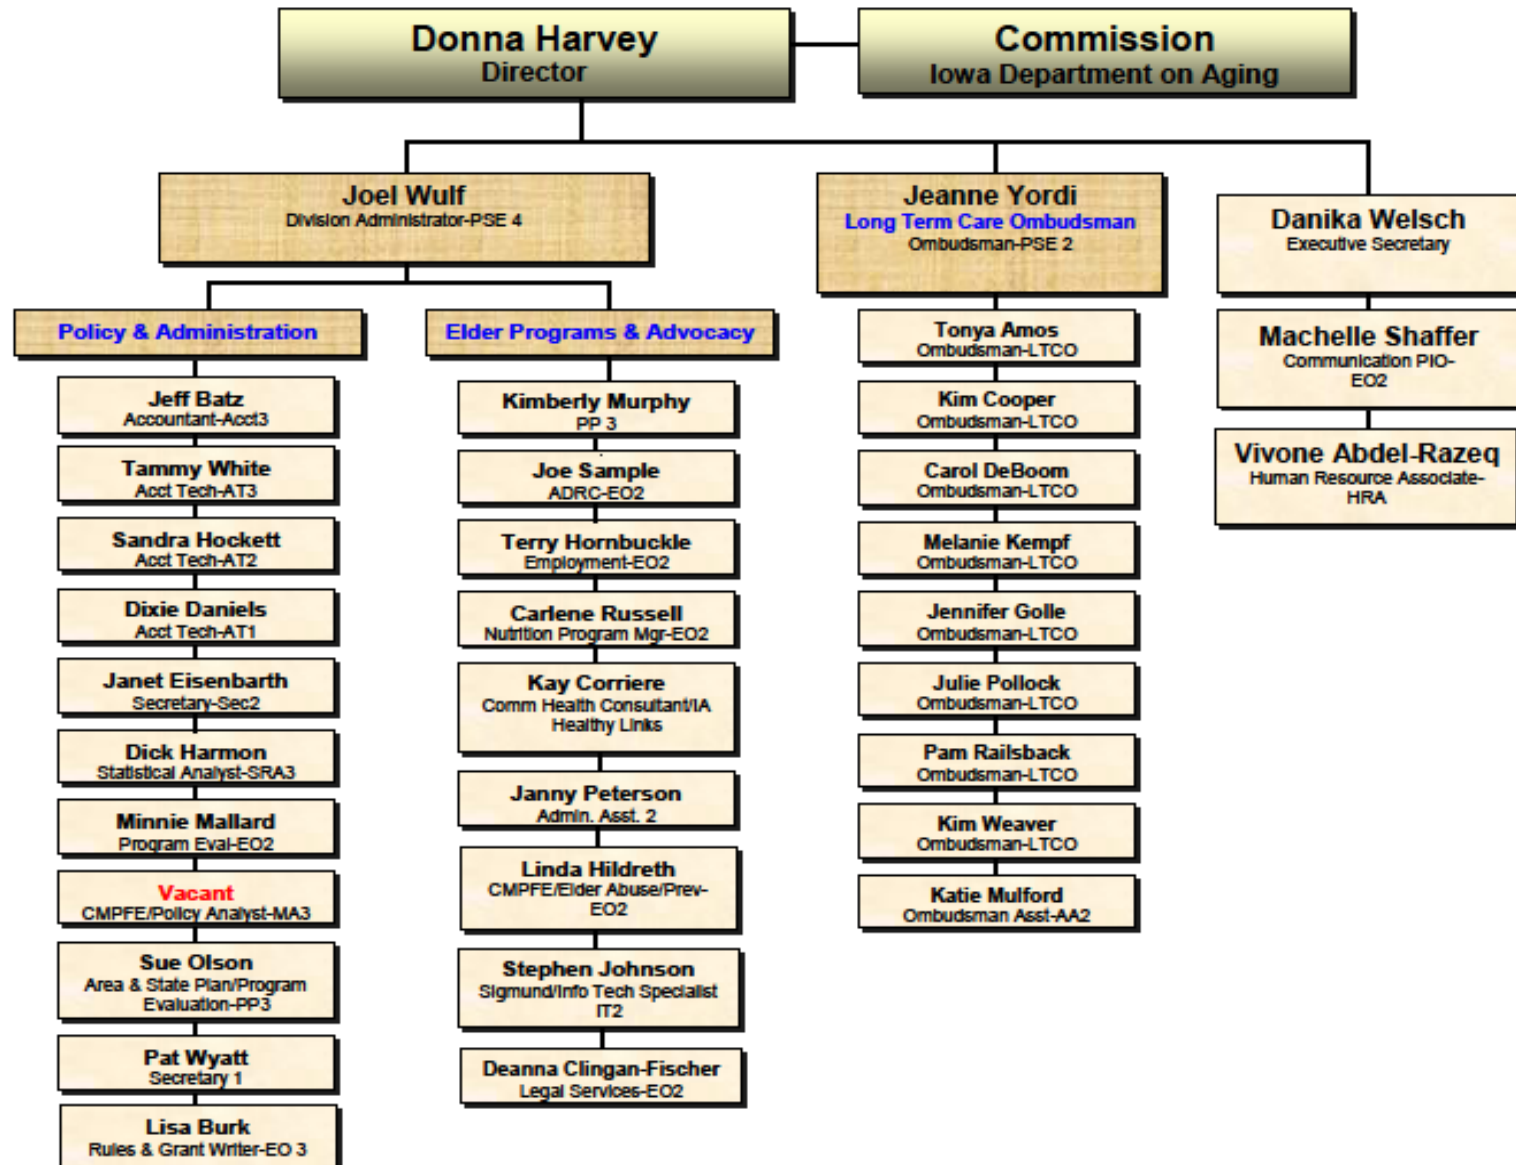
Donna Harvey
Director

Commission
Iowa Department on Aging

Joel Wulf
Division Administrator-PSE 4

Jeanne Yordi
Long Term Care Ombudsman
Ombudsman-PSE 2

Danika Welsch
Executive Secretary

Policy & Administration

Elder Programs & Advocacy

Jeff Batz
Accountant-Acct3

Tammy White
Acct Tech-AT3

Sandra Hockett
Acct Tech-AT2

Dixie Daniels
Acct Tech-AT1

Janet Eisenbarth
Secretary-Sec2

Dick Harmon
Statistical Analyst-SRA3

Minnie Mallard
Program Eval-EO2

Vacant
CMPFE/Policy Analyst-MA3

Sue Olson
Area & State Plan/Program Evaluation-PP3

Pat Wyatt
Secretary 1

Lisa Burk
Rules & Grant Writer-EO 3

Kimberly Murphy
PP 3

Joe Sample
ADRC-EO2

Terry Hornbuckle
Employment-EO2

Carlene Russell
Nutrition Program Mgr-EO2

Kay Corriere
Comm Health Consultant/IA Healthy Links

Janny Peterson
Admin. Asst. 2

Linda Hildreth
CMPFE/Elder Abuse/Prev-EO2

Stephen Johnson
Sigmund/Info Tech Specialist IT2

Deanna Clingan-Fischer
Legal Services-EO2

Tonya Amos
Ombudsman-LTCO

Kim Cooper
Ombudsman-LTCO

Carol DeBoom
Ombudsman-LTCO

Melanie Kempf
Ombudsman-LTCO

Jennifer Golle
Ombudsman-LTCO

Julie Pollock
Ombudsman-LTCO

Pam Railsback
Ombudsman-LTCO

Kim Weaver
Ombudsman-LTCO

Katie Mulford
Ombudsman Asst-AA2

Machelle Shaffer
Communication PIO-EO2

Vivone Abdel-Razeq
Human Resource Associate-HRA